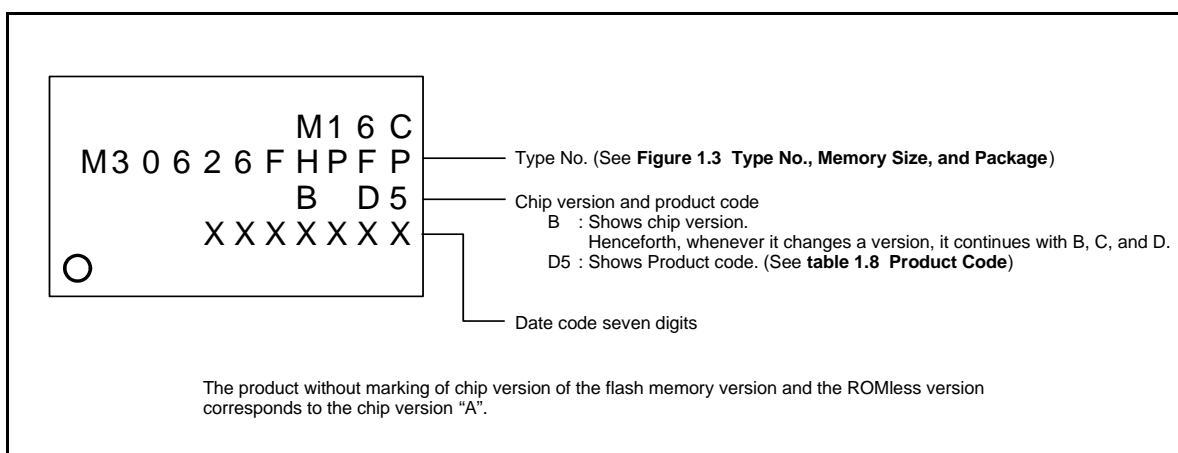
M1 6 C
M3 0 6 2 6 F H P F P
B D5
X X X X X X X

Type No. (See **Figure 1.3 Type No., Memory Size, and Package**)

Chip version and product code
B : Shows chip version.
Henceforth, whenever it changes a version, it continues with B, C, and D.
D5 : Shows Product code. (See **table 1.8 Product Code**)

Date code seven digits

The product without marking of chip version of the flash memory version and the ROMless version corresponds to the chip version "A".